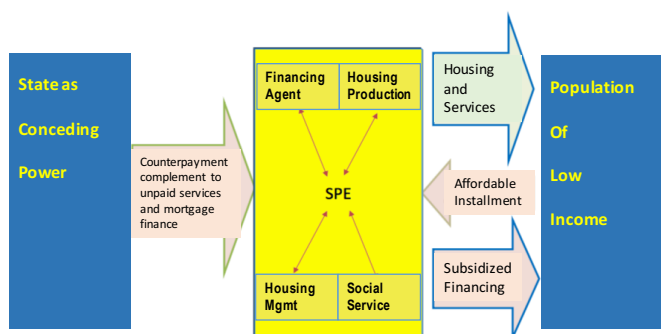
State as

Conceding

Power

Counterpayment complement to unpaid services and mortgage finance

Financing Agent

Housing Production

SPE

Housing Mgmt

Social Service

Housing and Services

Affordable Installment

Subsidized Financing

Population

Of

Low

Income